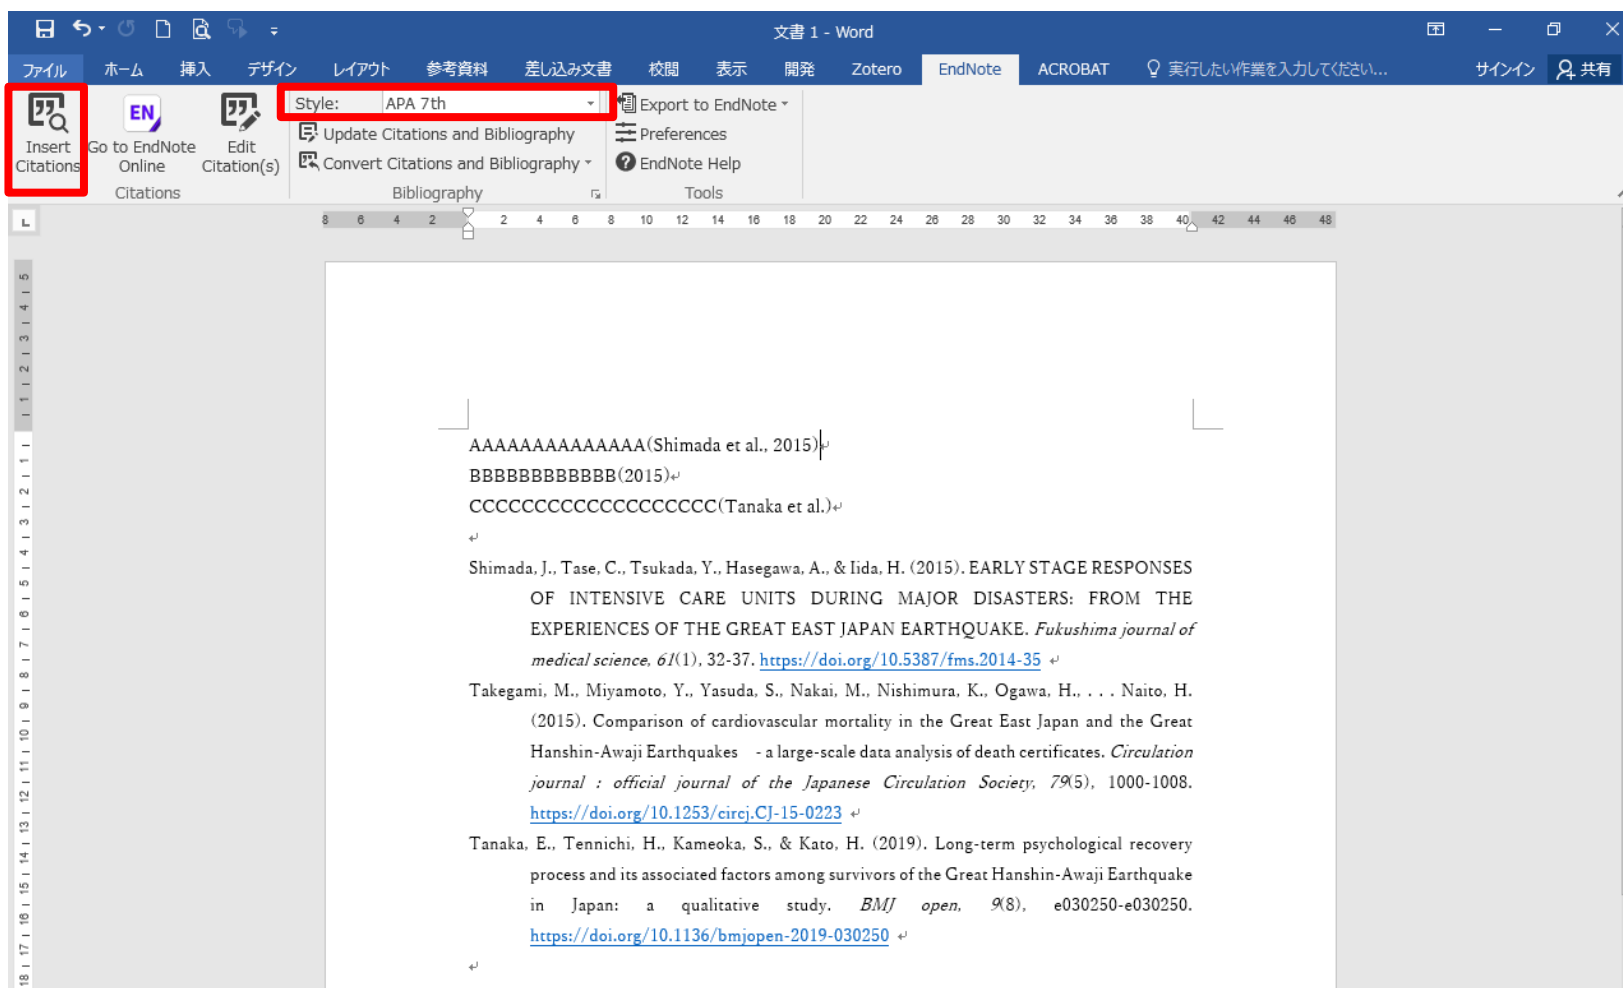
文書 1 - Word

ファイル ホーム 挿入 デザイン レイアウト 参考資料 差し込み文書 校閲 表示 開発 Zotero EndNote ACROBAT 実行したい作業を入力してください... サインイン 共有

Insert Citations
Go to EndNote Online
Edit Citation(s)
Citations

Style: APA 7th
Update Citations and Bibliography
Convert Citations and Bibliography
Bibliography

Export to EndNote
Preferences
EndNote Help
Tools

AAAAAAAAAAAAA(Shimada et al., 2015)
BBBBBBBBBBBB(2015)
CCCCCCCCCCCCCCCCCC(Tanaka et al.)

Shimada, J., Tase, C., Tsukada, Y., Hasegawa, A., & Iida, H. (2015). EARLY STAGE RESPONSES OF INTENSIVE CARE UNITS DURING MAJOR DISASTERS: FROM THE EXPERIENCES OF THE GREAT EAST JAPAN EARTHQUAKE. *Fukushima journal of medical science, 61*(1), 32-37. https://doi.org/10.5387/fms.2014-35

Takegami, M., Miyamoto, Y., Yasuda, S., Nakai, M., Nishimura, K., Ogawa, H., . . . Naito, H. (2015). Comparison of cardiovascular mortality in the Great East Japan and the Great Hanshin-Awaji Earthquakes - a large-scale data analysis of death certificates. *Circulation journal : official journal of the Japanese Circulation Society, 79*(5), 1000-1008. https://doi.org/10.1253/circj.CJ-15-0223

Tanaka, E., Tennichi, H., Kameoka, S., & Kato, H. (2019). Long-term psychological recovery process and its associated factors among survivors of the Great Hanshin-Awaji Earthquake in Japan: a qualitative study. *BMJ open, 9*(8), e030250-e030250. https://doi.org/10.1136/bmjopen-2019-030250